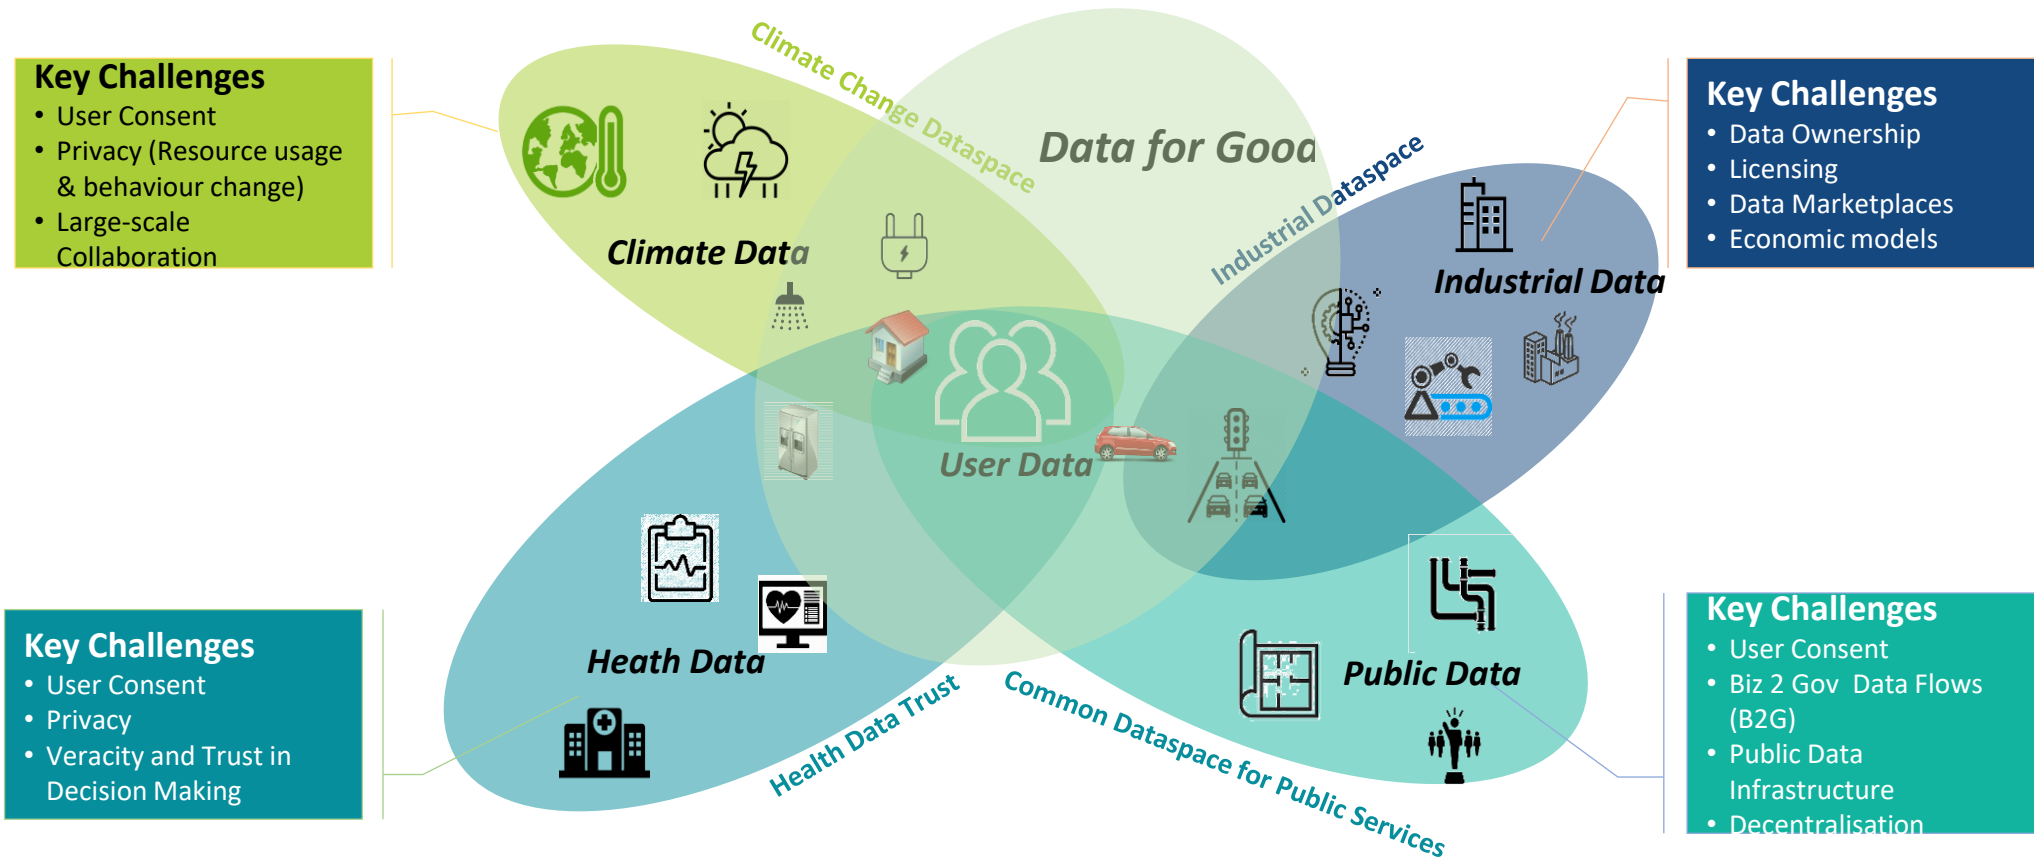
Key Challenges
- User Consent
- Privacy (Resource usage & behaviour change)
- Large-scale Collaboration

Climate Change Dataspace

Data for Good

Key Challenges
- Data Ownership
- Licensing
- Data Marketplaces
- Economic models

Climate Data

Industrial Dataspace

Industrial Data

User Data

Key Challenges
- User Consent
- Privacy
- Veracity and Trust in Decision Making

Heath Data

Health Data Trust

Common Dataspace for Public Services

Public Data

Key Challenges
- User Consent
- Biz 2 Gov Data Flows (B2G)
- Public Data Infrastructure
- Decentralisation